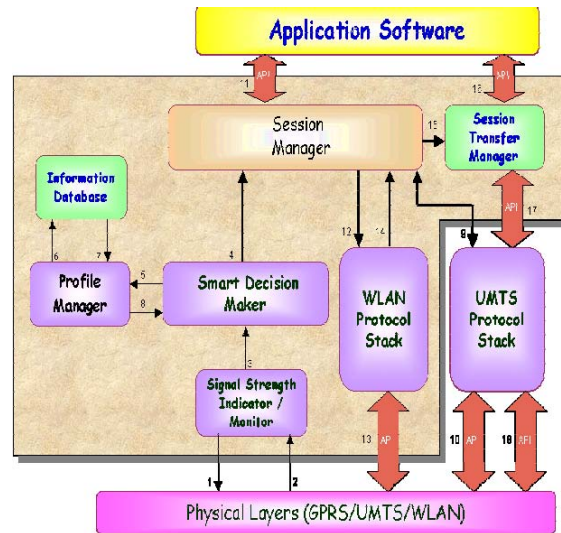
Application Software

11 API

12 API

Session Manager

15

Session Transfer Manager

Information Database

6 7

Profile Manager

5 8

4

Smart Decision Maker

13 14

9

API 17

WLAN Protocol Stack

UMTS Protocol Stack

3

Signal Strength Indicator / Monitor

13 AP

10 AP

16 API

1 2

Physical Layers (GPRS/UMTS/WLAN)